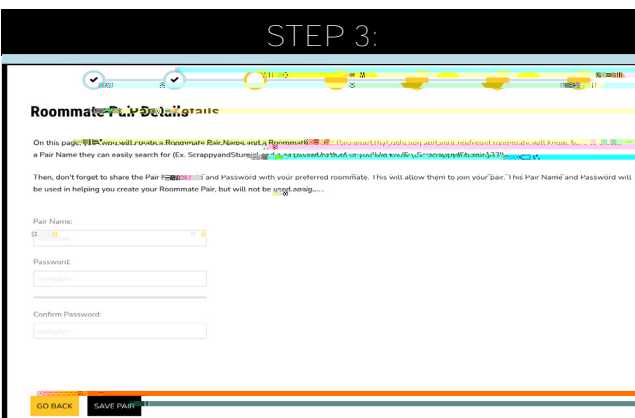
STEP 3:

Roommate Pair Details

On this page, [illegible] you will create a Roommate Pair Name and a Roommate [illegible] Password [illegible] your preferred roommate will know. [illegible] a Pair Name they can easily search for (Ex. ScrappyandSture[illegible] password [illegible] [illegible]

Then, don't forget to share the Pair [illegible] and Password with your preferred roommate. This will allow them to join your pair. This Pair Name and Password will be used in helping you create your Roommate Pair, but will not be used assig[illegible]

Pair Name:

<empty>

Password:

<empty>

Confirm Password:

<empty>

GO BACK

SAVE PAIR